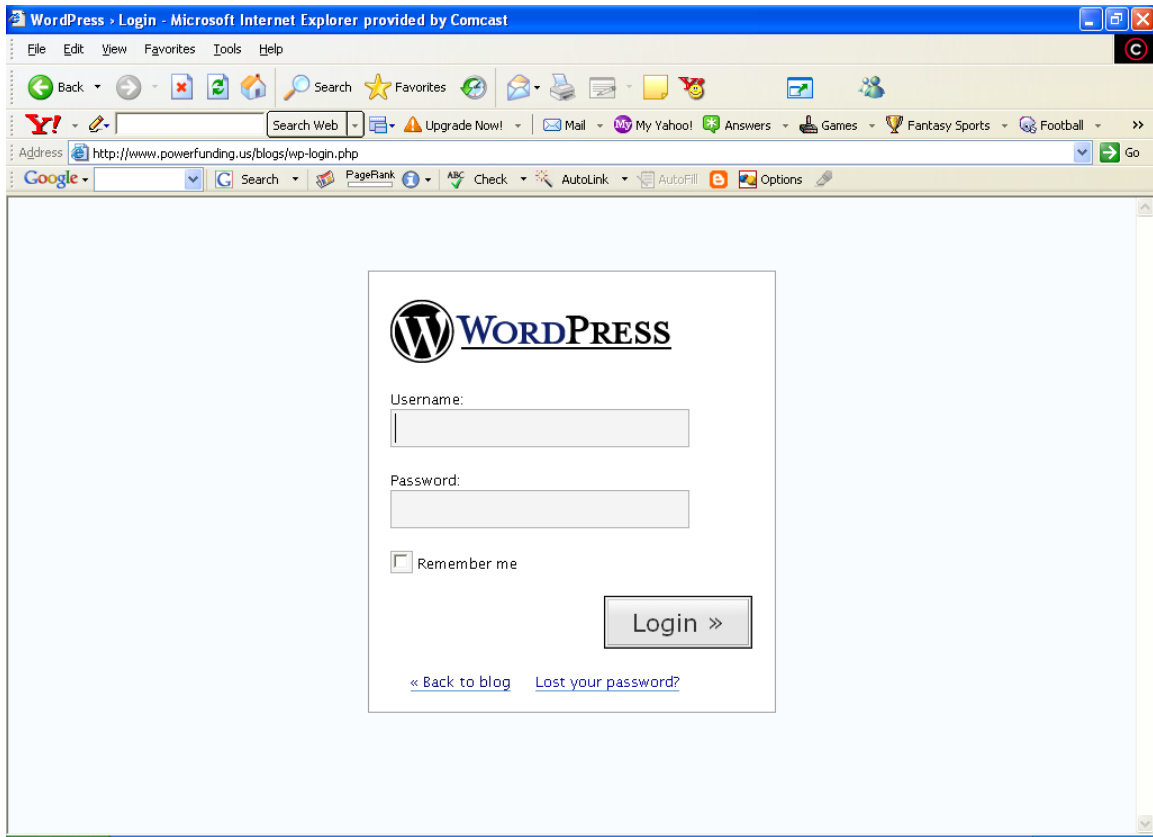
WordPress › Login - Microsoft Internet Explorer provided by Comcast

File Edit View Favorites Tools Help

Back Search Favorites

Y! Search Web Upgrade Now! Mail My Yahoo! Answers Games Fantasy Sports Football »

Address http://www.powerfunding.us/blogs/wp-login.php Go

Google Search PageRank Check AutoLink AutoFill Options

WordPress

Username:

Password:

Remember me

Login »

« Back to blog Lost your password?